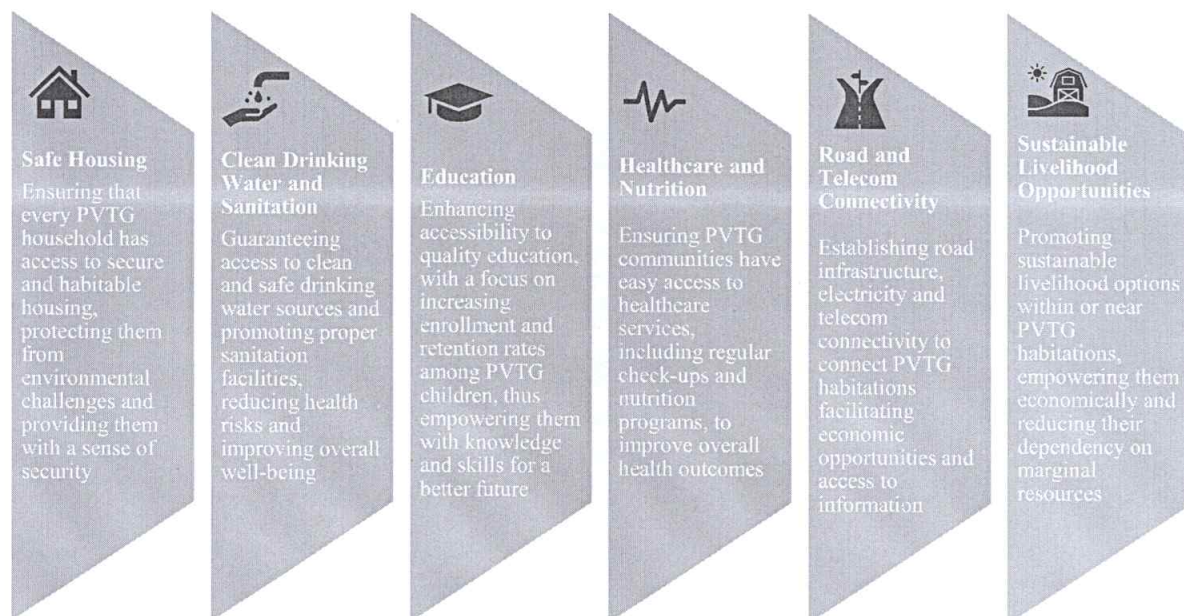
Safe Housing
Ensuring that every PVTG household has access to secure and habitable housing, protecting them from environmental challenges and providing them with a sense of security

Clean Drinking Water and Sanitation
Guaranteeing access to clean and safe drinking water sources and promoting proper sanitation facilities, reducing health risks and improving overall well-being

Education
Enhancing accessibility to quality education, with a focus on increasing enrollment and retention rates among PVTG children, thus empowering them with knowledge and skills for a better future

Healthcare and Nutrition
Ensuring PVTG communities have easy access to healthcare services, including regular check-ups and nutrition programs, to improve overall health outcomes

Road and Telecom Connectivity
Establishing road infrastructure, electricity and telecom connectivity to connect PVTG habitations facilitating economic opportunities and access to information

Sustainable Livelihood Opportunities
Promoting sustainable livelihood options within or near PVTG habitations, empowering them economically and reducing their dependency on marginal resources